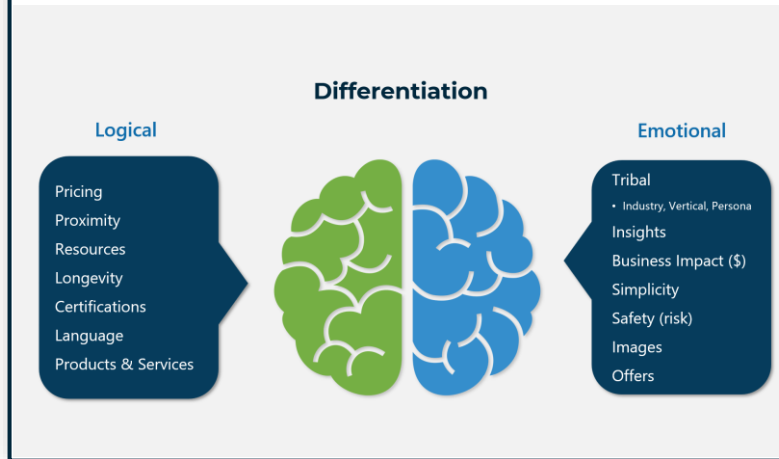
Differentiation

Logical

Pricing
Proximity
Resources
Longevity
Certifications
Language
Products & Services

Emotional

Tribal
• Industry, Vertical, Persona
Insights
Business Impact ($)
Simplicity
Safety (risk)
Images
Offers